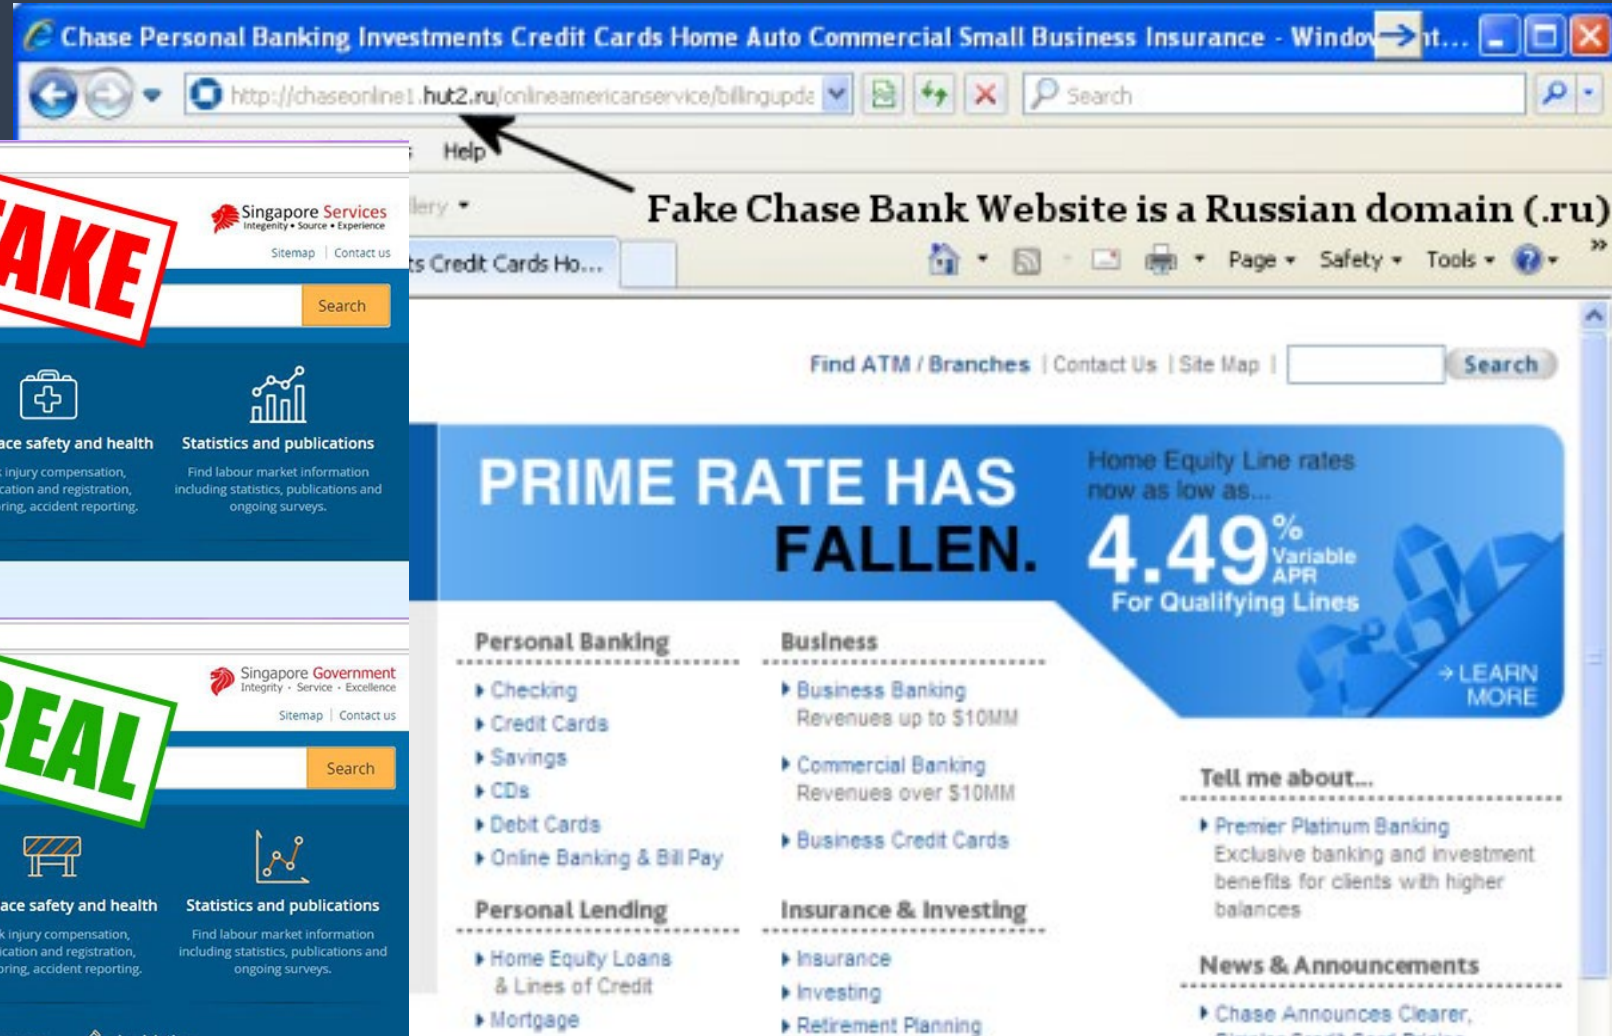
Chase Personal Banking Investments Credit Cards Home Auto Commercial Small Business Insurance - Windo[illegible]nt...

http://chaseonline1.hut2.ru/onlineamericanservice/billingupd

Search

Help

Fake Chase Bank Website is a Russian domain (.ru)

lery

ts Credit Cards Ho...

Page Safety Tools

AKE

Singapore Services
Integrity • Source • Experience

Sitemap | Contact us

Search

ace safety and health
injury compensation, cation and registration, ring, accident reporting.

Statistics and publications
Find labour market information including statistics, publications and ongoing surveys.

REAL

Singapore Government
Integrity · Service · Excellence

Sitemap | Contact us

Search

ace safety and health
k injury compensation, ication and registration, oring, accident reporting.

Statistics and publications
Find labour market information including statistics, publications and ongoing surveys.

Find ATM / Branches | Contact Us | Site Map | Search

PRIME RATE HAS FALLEN.

Home Equity Line rates now as low as...
4.49% Variable APR
For Qualifying Lines

→ LEARN MORE

Personal Banking
Checking
Credit Cards
Savings
CDs
Debit Cards
Online Banking & Bill Pay

Personal Lending
Home Equity Loans & Lines of Credit
Mortgage

Business
Business Banking
Revenues up to $10MM
Commercial Banking
Revenues over $10MM
Business Credit Cards

Insurance & Investing
Insurance
Investing
Retirement Planning

Tell me about...
Premier Platinum Banking
Exclusive banking and investment benefits for clients with higher balances

News & Announcements
Chase Announces Clearer,